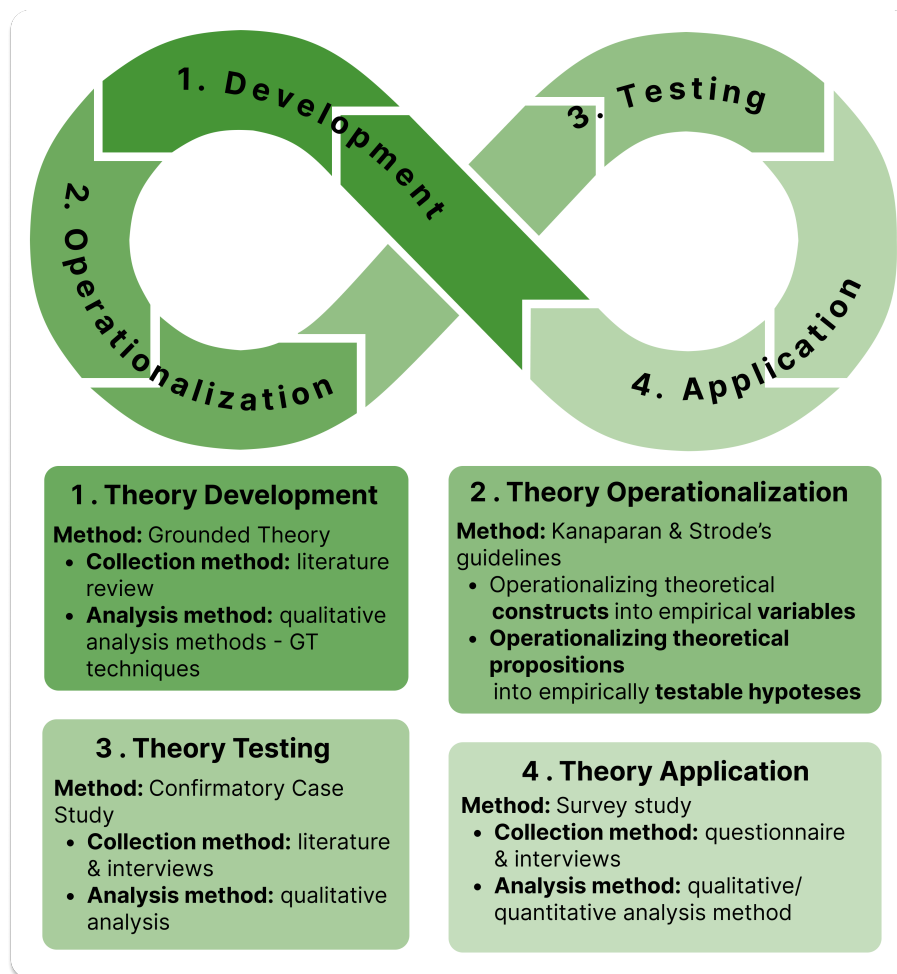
1. Development

3. Testing

2. Operationalization

4. Application

1 . Theory Development

Method: Grounded Theory
- Collection method: literature review
- Analysis method: qualitative analysis methods - GT techniques

2 . Theory Operationalization

Method: Kanaparan & Strode's guidelines
- Operationalizing theoretical constructs into empirical variables
- Operationalizing theoretical propositions into empirically testable hypoteses

3 . Theory Testing

Method: Confirmatory Case Study
- Collection method: literature & interviews
- Analysis method: qualitative analysis

4 . Theory Application

Method: Survey study
- Collection method: questionnaire & interviews
- Analysis method: qualitative/ quantitative analysis method